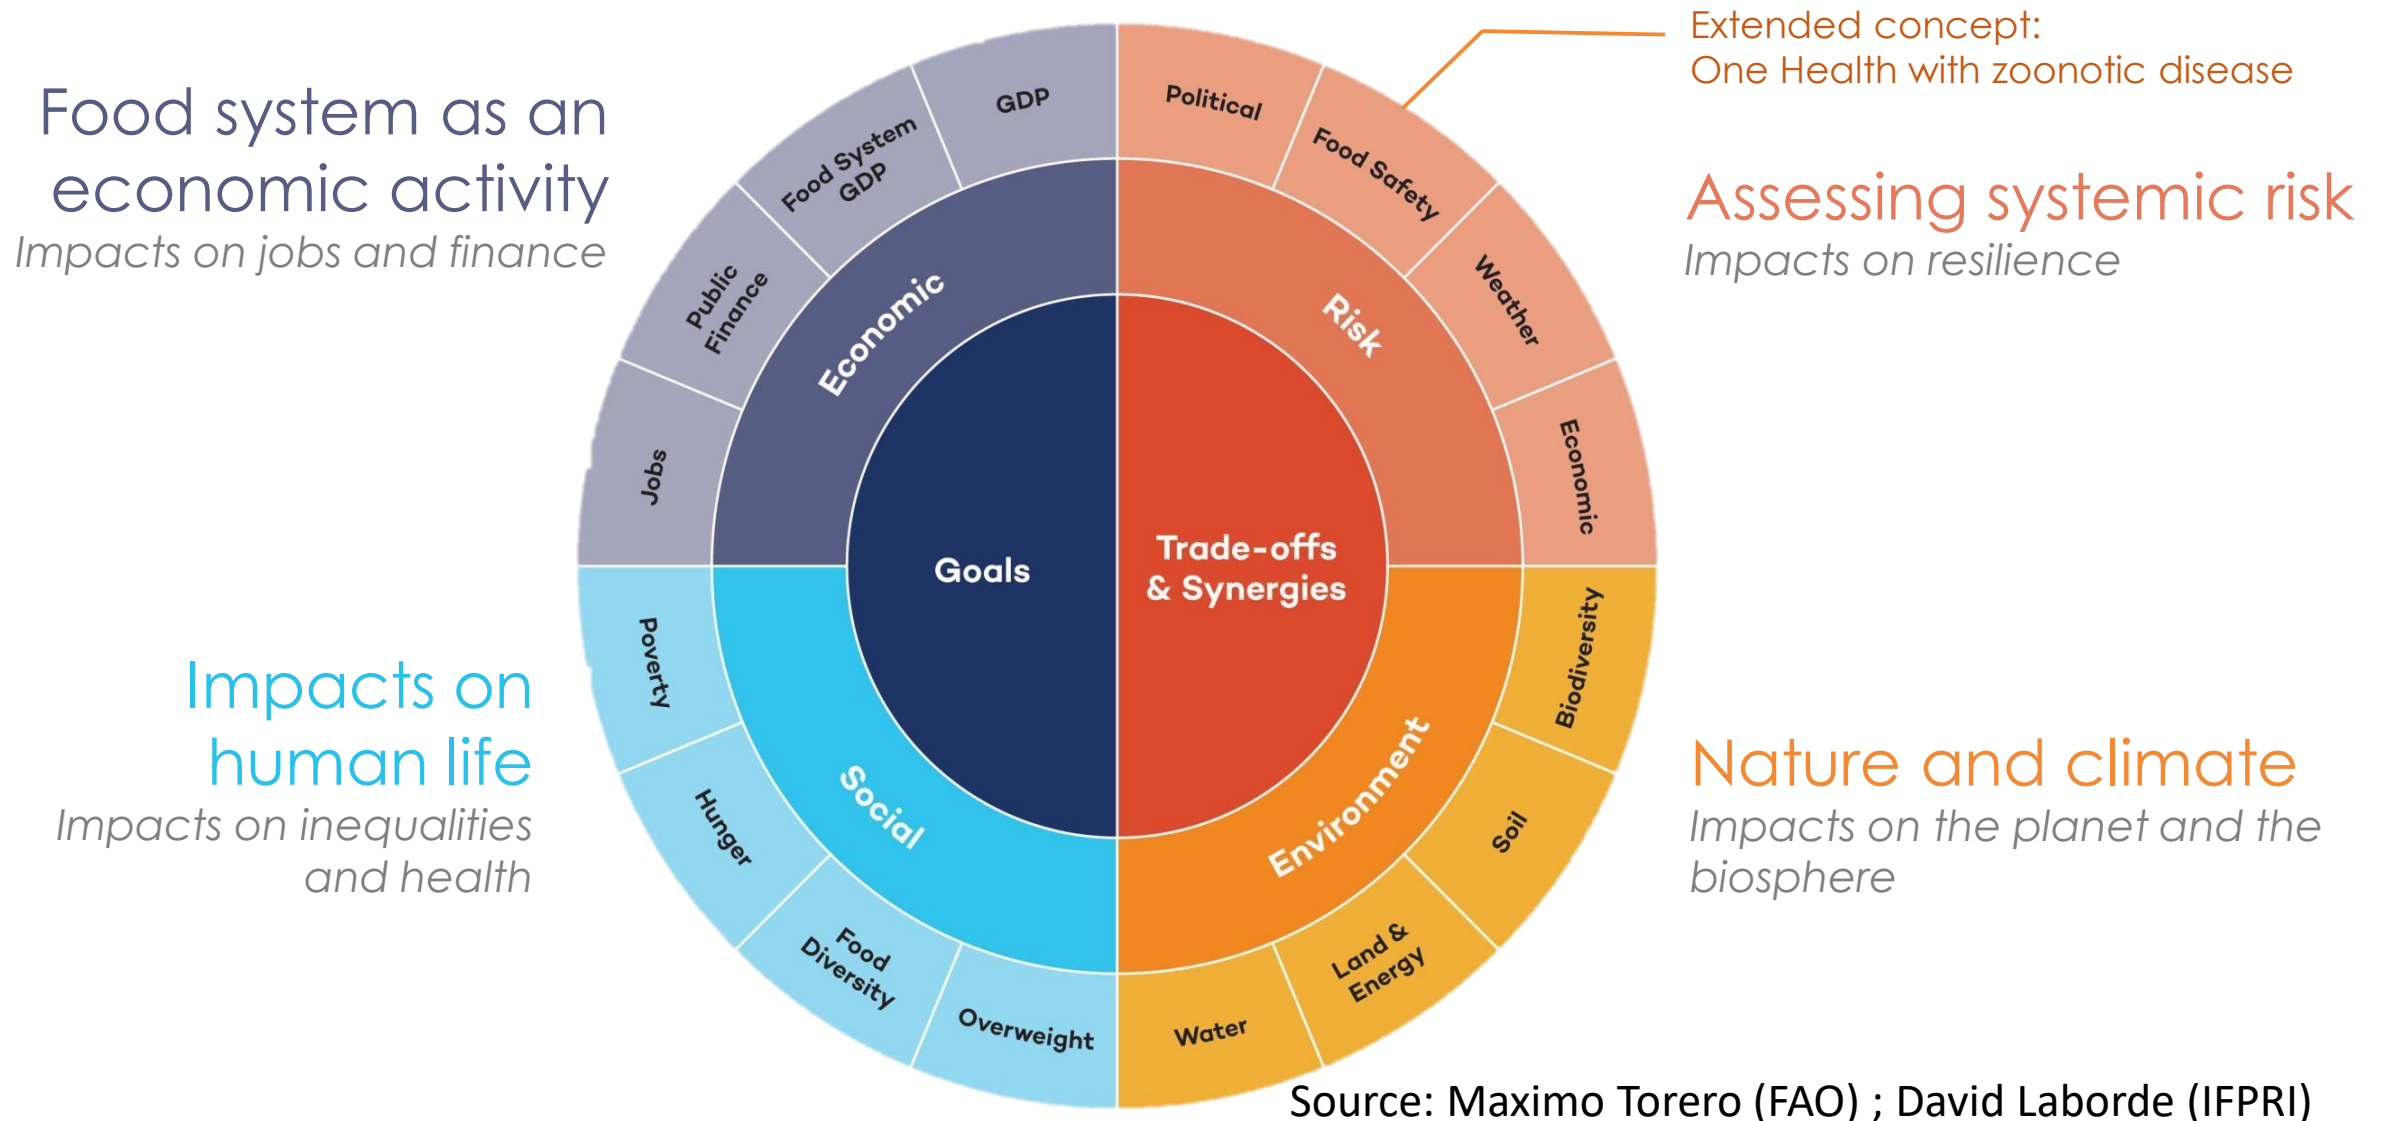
Food system as an economic activity
Impacts on jobs and finance

Extended concept:
One Health with zoonotic disease

Assessing systemic risk
Impacts on resilience

GDP
Food System GDP
Public Finance
Jobs
Economic
Political
Food Safety
Weather
Economic
Risk
Goals
Trade-offs & Synergies
Poverty
Hunger
Food Diversity
Overweight
Social
Biodiversity
Soil
Land & Energy
Water
Environment

Impacts on human life
Impacts on inequalities and health

Nature and climate
Impacts on the planet and the biosphere

Source: Maximo Torero (FAO) ; David Laborde (IFPRI)